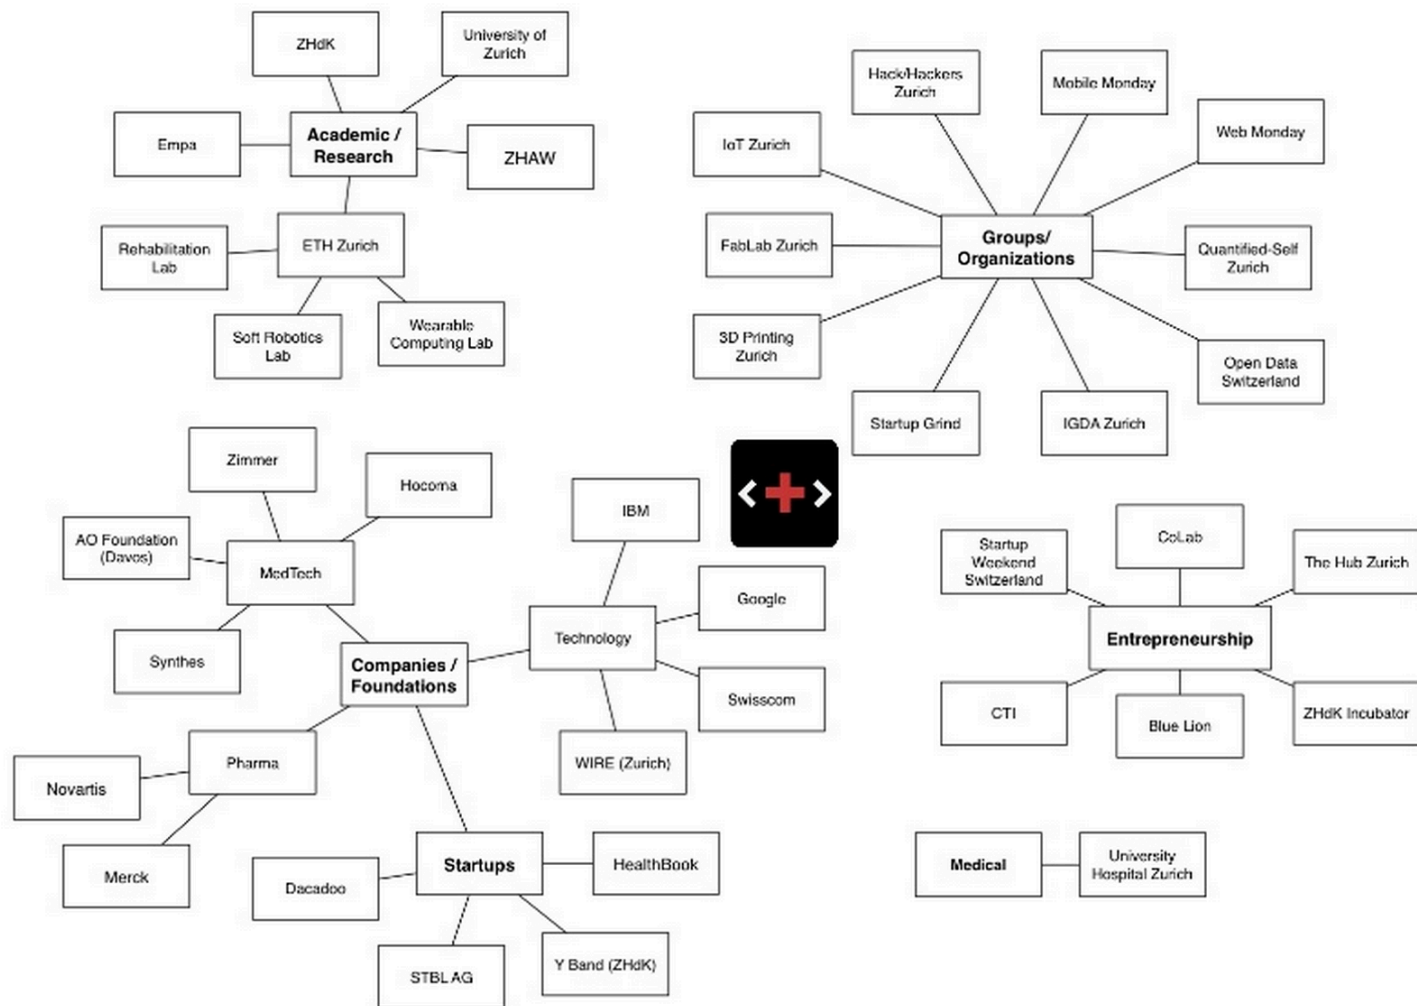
ZHdK

University of Zurich

Empa

Academic / Research

ZHAW

ETH Zurich

Rehabilitation Lab

Soft Robotics Lab

Wearable Computing Lab

Hack/Hackers Zurich

Mobile Monday

Web Monday

IoT Zurich

FabLab Zurich

Groups/ Organizations

Quantified-Self Zurich

3D Printing Zurich

Open Data Switzerland

Startup Grind

IGDA Zurich

Zimmer

Hocoma

AO Foundation (Davos)

MedTech

Synthes

Companies / Foundations

IBM

Google

Technology

Swisscom

WIRE (Zurich)

Pharma

Novartis

Merck

Startups

HealthBook

Dacadoo

STBL AG

Y Band (ZHdK)

Startup Weekend Switzerland

CoLab

The Hub Zurich

Entrepreneurship

CTI

Blue Lion

ZHdK Incubator

Medical

University Hospital Zurich